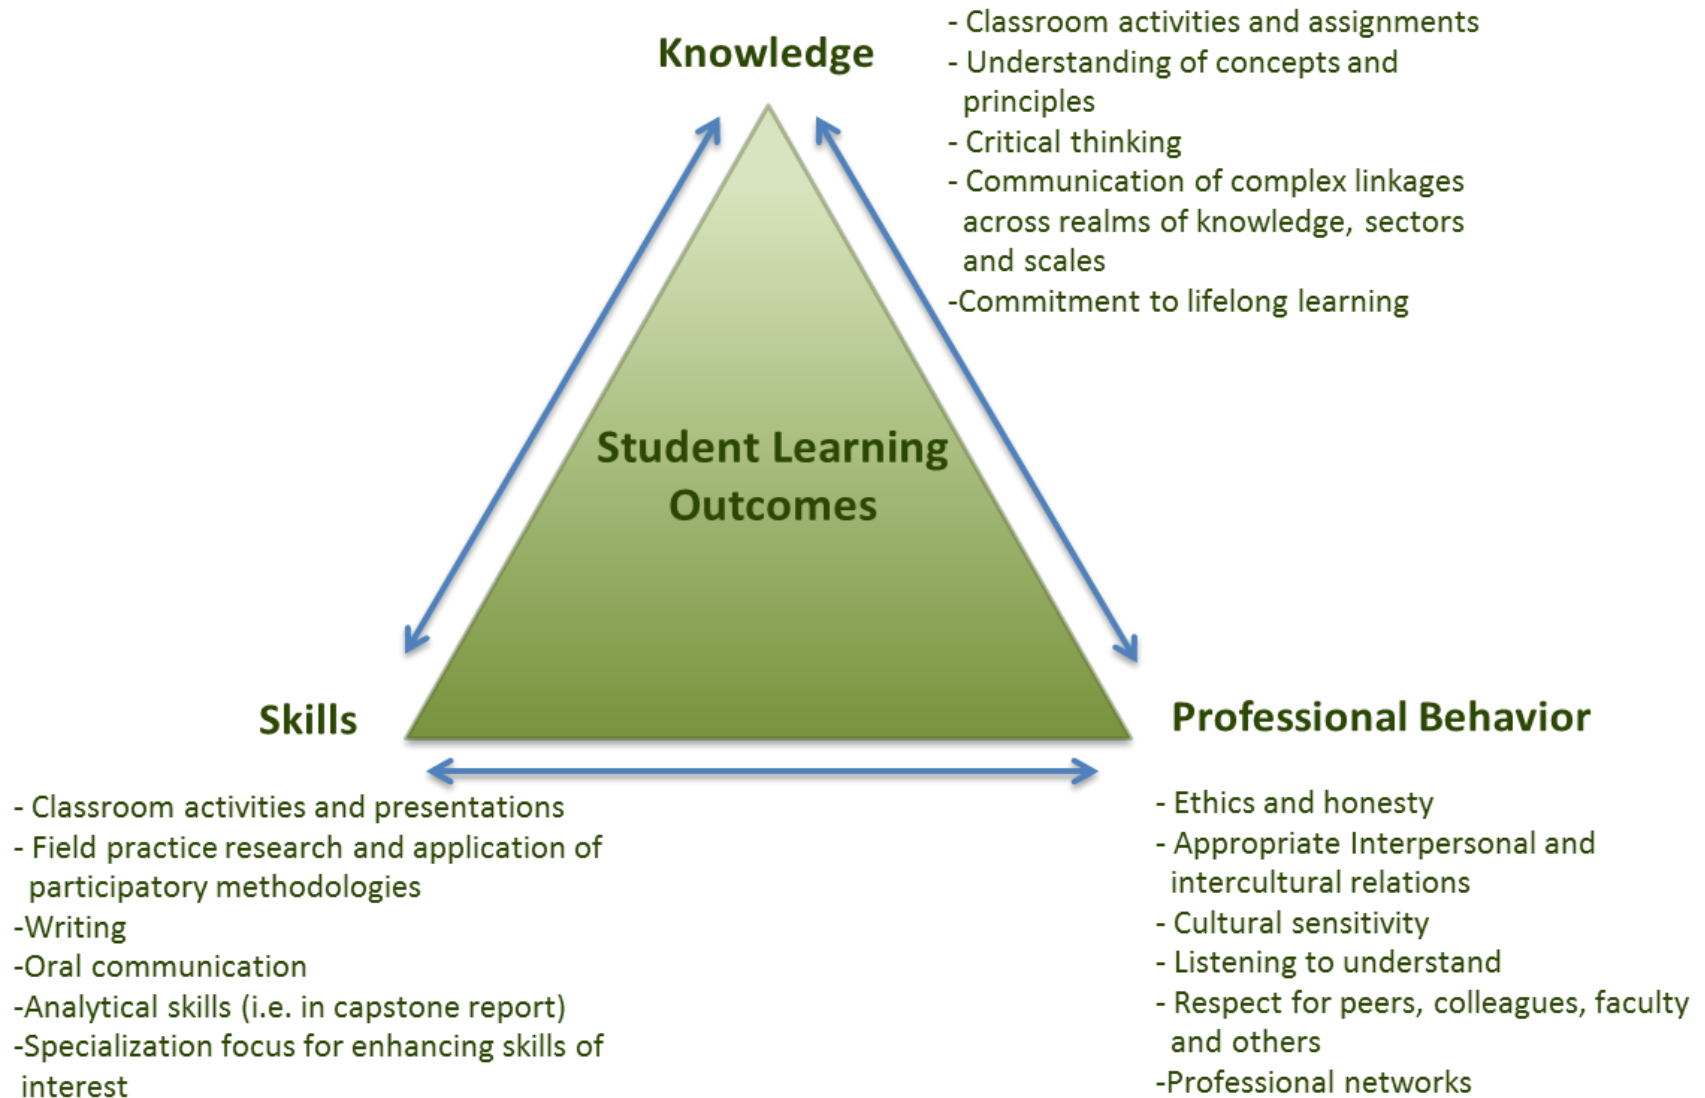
Knowledge

- Classroom activities and assignments
- Understanding of concepts and principles
- Critical thinking
- Communication of complex linkages across realms of knowledge, sectors and scales
-Commitment to lifelong learning

Student Learning Outcomes

Skills

Professional Behavior

- Classroom activities and presentations
- Field practice research and application of participatory methodologies
-Writing
-Oral communication
-Analytical skills (i.e. in capstone report)
-Specialization focus for enhancing skills of interest

- Ethics and honesty
- Appropriate Interpersonal and intercultural relations
- Cultural sensitivity
- Listening to understand
- Respect for peers, colleagues, faculty and others
-Professional networks